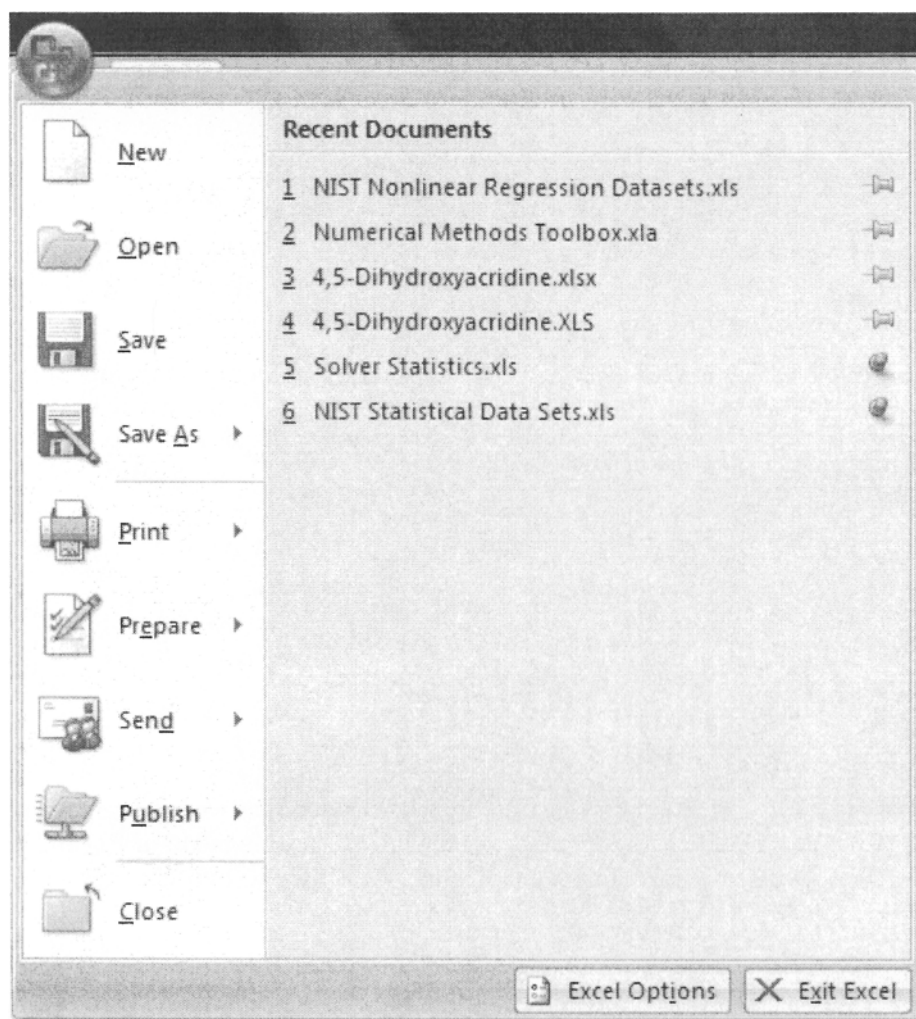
New

Open

Save

Save As

Print

Prepare

Send

Publish

Close

Recent Documents

1 NIST Nonlinear Regression Datasets.xls

2 Numerical Methods Toolbox.xla

3 4,5-Dihydroxyacridine.xlsx

4 4,5-Dihydroxyacridine.XLS

5 Solver Statistics.xls

6 NIST Statistical Data Sets.xls

Excel Options

Exit Excel